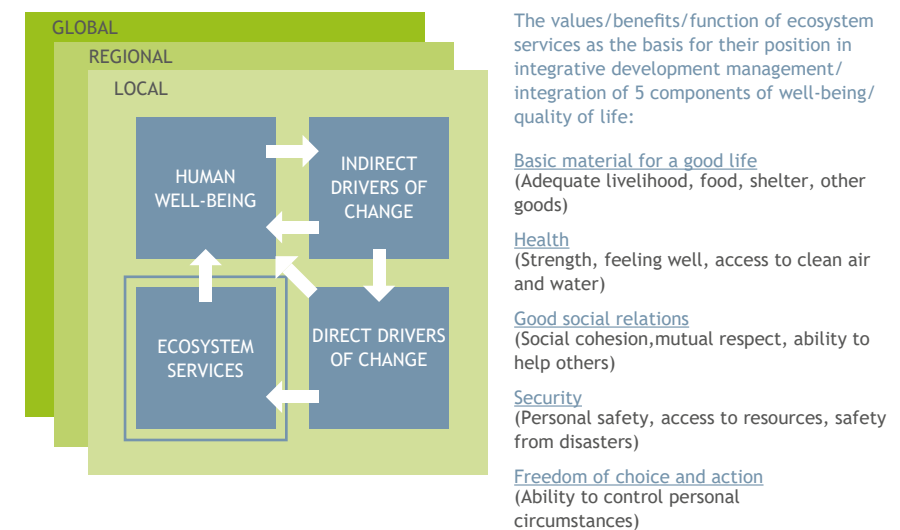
GLOBAL

REGIONAL

LOCAL

HUMAN WELL-BEING

INDIRECT DRIVERS OF CHANGE

ECOSYSTEM SERVICES

DIRECT DRIVERS OF CHANGE

The values/benefits/function of ecosystem services as the basis for their position in integrative development management/ integration of 5 components of well-being/ quality of life:

Basic material for a good life
(Adequate livelihood, food, shelter, other goods)

Health
(Strength, feeling well, access to clean air and water)

Good social relations
(Social cohesion,mutual respect, ability to help others)

Security
(Personal safety, access to resources, safety from disasters)

Freedom of choice and action
(Ability to control personal circumstances)